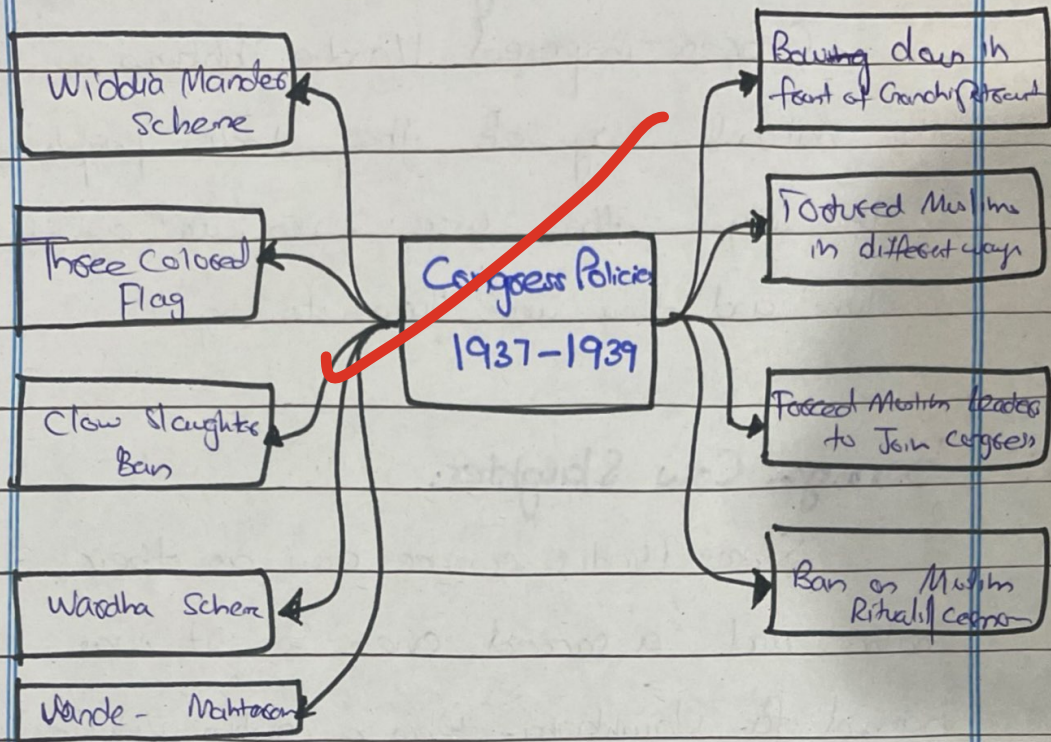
Congress Policies
1937–1939

Widdia Mander Scheme

Three Colored Flag

Clow Slaughter Ban

Wardha Scheme

Vande- Mahtaram

Bowing down in front of Gandhi portrait

Tortured Muslims in different ways

Forced Muslim leaders to Join Congress

Ban on Muslim Rituals/ceremon